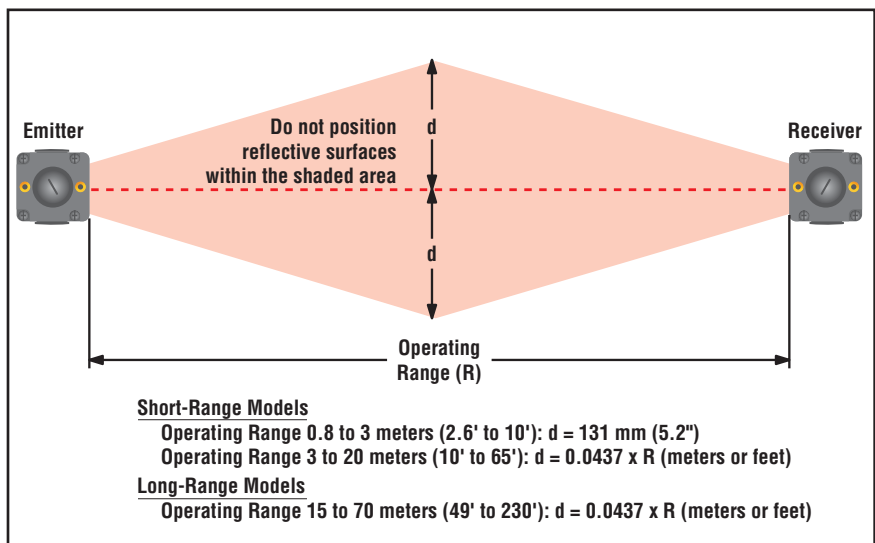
Emitter

Do not position reflective surfaces within the shaded area

d

d

Receiver

Operating Range (R)

Short-Range Models

Operating Range 0.8 to 3 meters (2.6' to 10'): d = 131 mm (5.2")

Operating Range 3 to 20 meters (10' to 65'): d = 0.0437 x R (meters or feet)

Long-Range Models

Operating Range 15 to 70 meters (49' to 230'): d = 0.0437 x R (meters or feet)